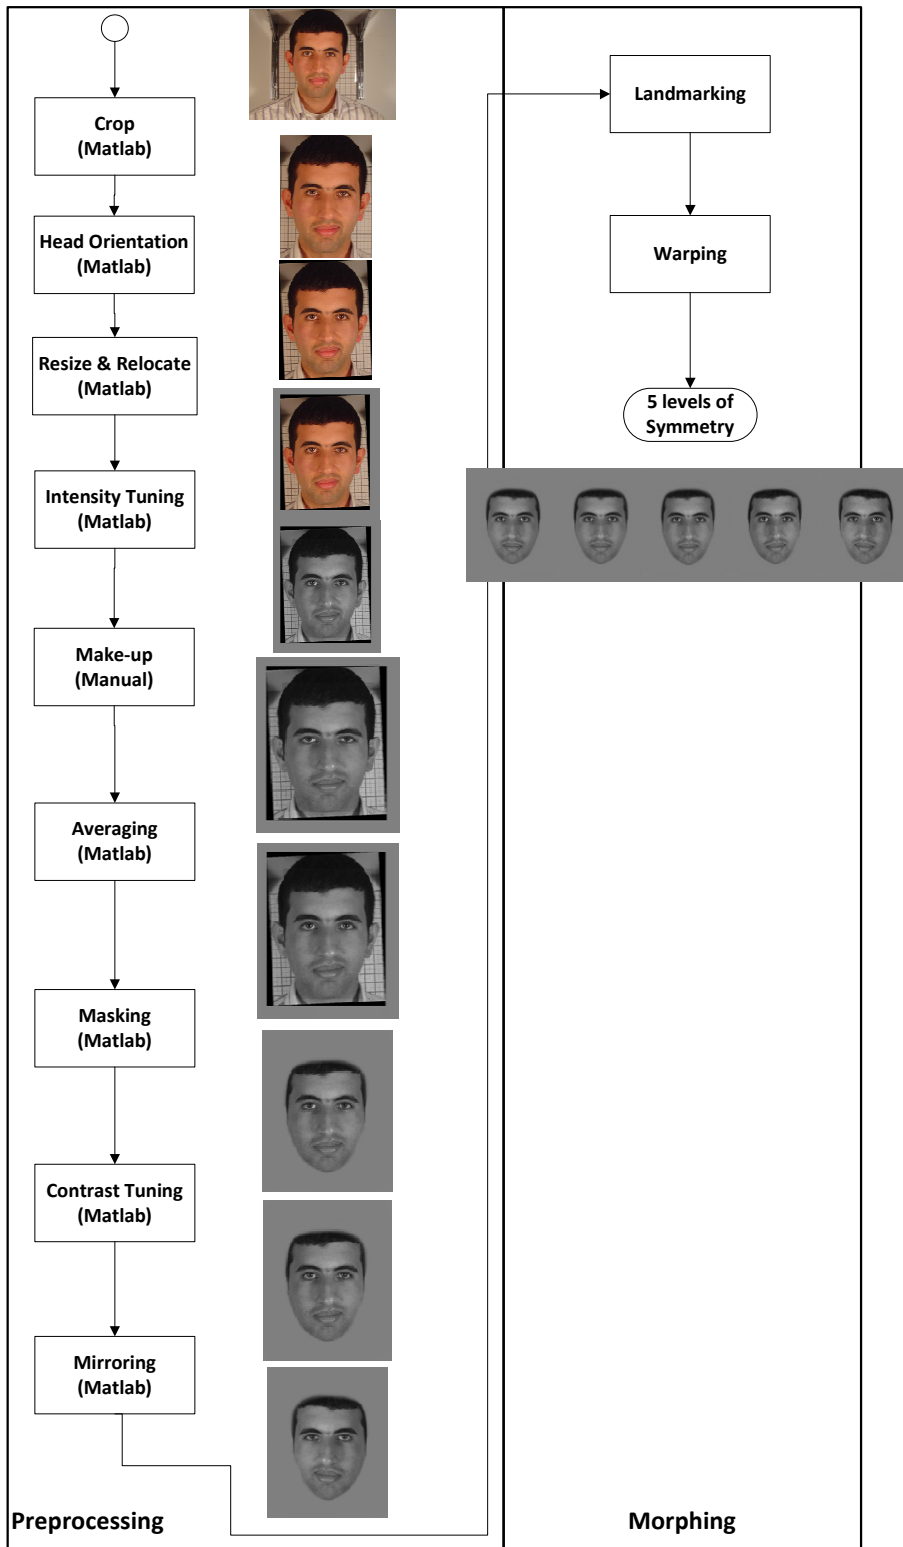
Crop
(Matlab)

Head Orientation
(Matlab)

Resize & Relocate
(Matlab)

Intensity Tuning
(Matlab)

Make-up
(Manual)

Averaging
(Matlab)

Masking
(Matlab)

Contrast Tuning
(Matlab)

Mirroring
(Matlab)

Landmarking

Warping

5 levels of
Symmetry

Preprocessing

Morphing